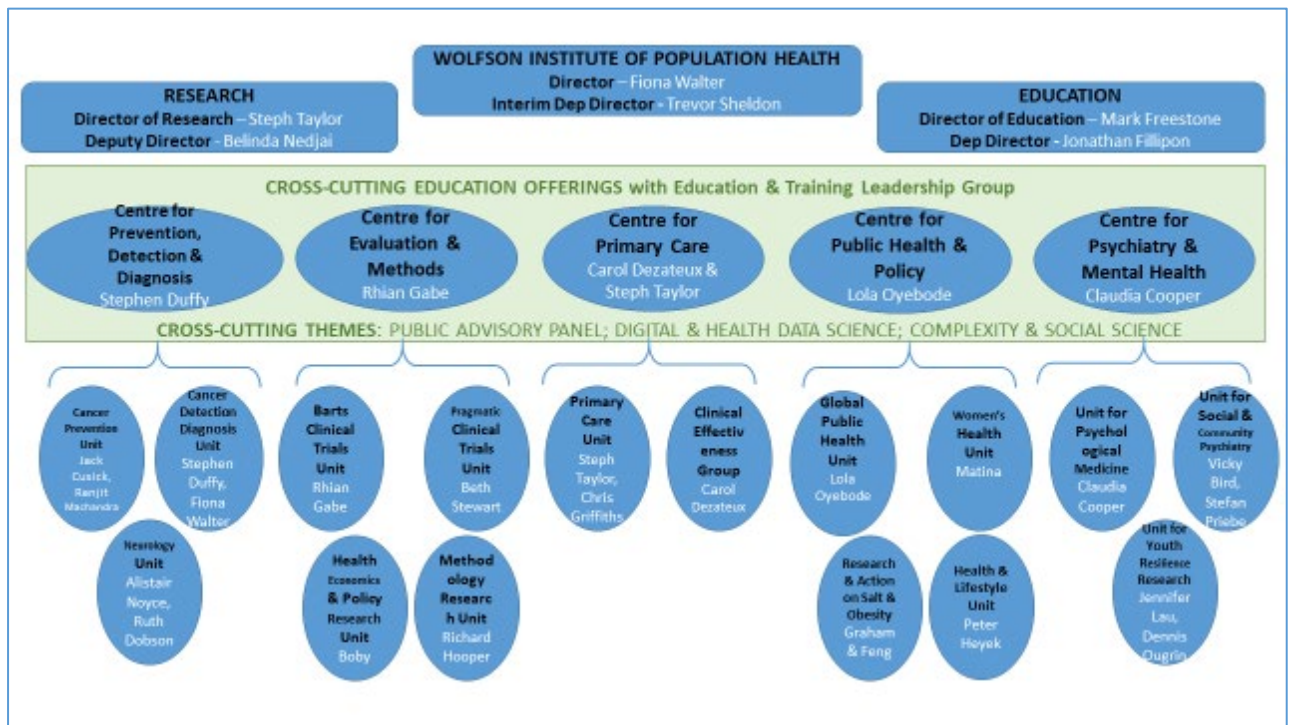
WOLFSON INSTITUTE OF POPULATION HEALTH
Director – Fiona Walter
Interim Dep Director - Trevor Sheldon

RESEARCH
Director of Research – Steph Taylor
Deputy Director - Belinda Nedjai

EDUCATION
Director of Education – Mark Freestone
Dep Director - Jonathan Fillipon

CROSS-CUTTING EDUCATION OFFERINGS with Education & Training Leadership Group

Centre for Prevention, Detection & Diagnosis
Stephen Duffy

Centre for Evaluation & Methods
Rhian Gabe

Centre for Primary Care
Carol Dezateux & Steph Taylor

Centre for Public Health & Policy
Lola Oyebode

Centre for Psychiatry & Mental Health
Claudia Cooper

CROSS-CUTTING THEMES: PUBLIC ADVISORY PANEL; DIGITAL & HEALTH DATA SCIENCE; COMPLEXITY & SOCIAL SCIENCE

Cancer Prevention Unit
Jack Cusick, Ranjit Machandra

Cancer Detection Diagnosis Unit
Stephen Duffy, Fiona Walter

Neurology Unit
Alistair Noyce, Ruth Dobson

Barts Clinical Trials Unit
Rhian Gabe

Pragmatic Clinical Trials Unit
Beth Stewart

Health Economics & Policy Research Unit
Boby

Methodology Research Unit
Richard Hooper

Primary Care Unit
Steph Taylor, Chris Griffiths

Clinical Effectiveness Group
Carol Dezateux

Global Public Health Unit
Lola Oyebode

Women's Health Unit
Matina

Research & Action on Salt & Obesity
Graham & Feng

Health & Lifestyle Unit
Peter Heyek

Unit for Psychological Medicine
Claudia Cooper

Unit for Social & Community Psychiatry
Vicky Bird, Stefan Priebe

Unit for Youth Resilience Research
Jennifer Lau, Dennis Ougrin